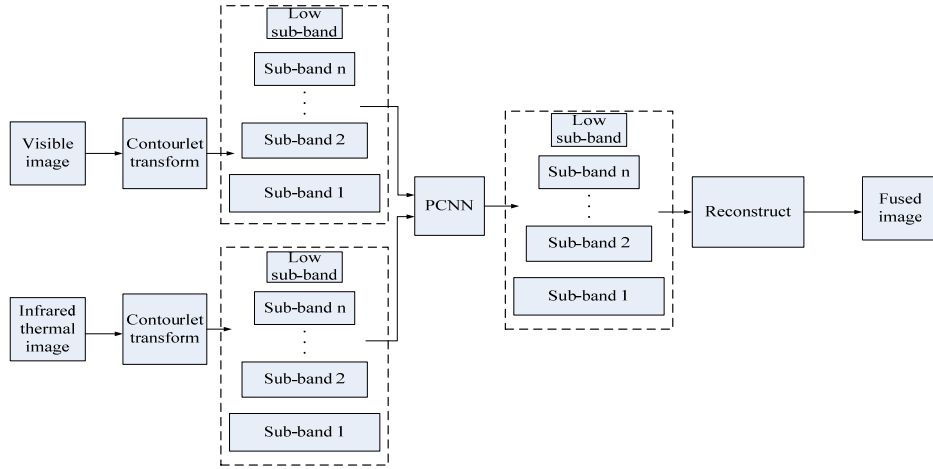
Visible image

Contourlet transform

Low sub-band

Sub-band n

Sub-band 2

Sub-band 1

Infrared thermal image

Contourlet transform

Low sub-band

Sub-band n

Sub-band 2

Sub-band 1

PCNN

Low sub-band

Sub-band n

Sub-band 2

Sub-band 1

Reconstruct

Fused image